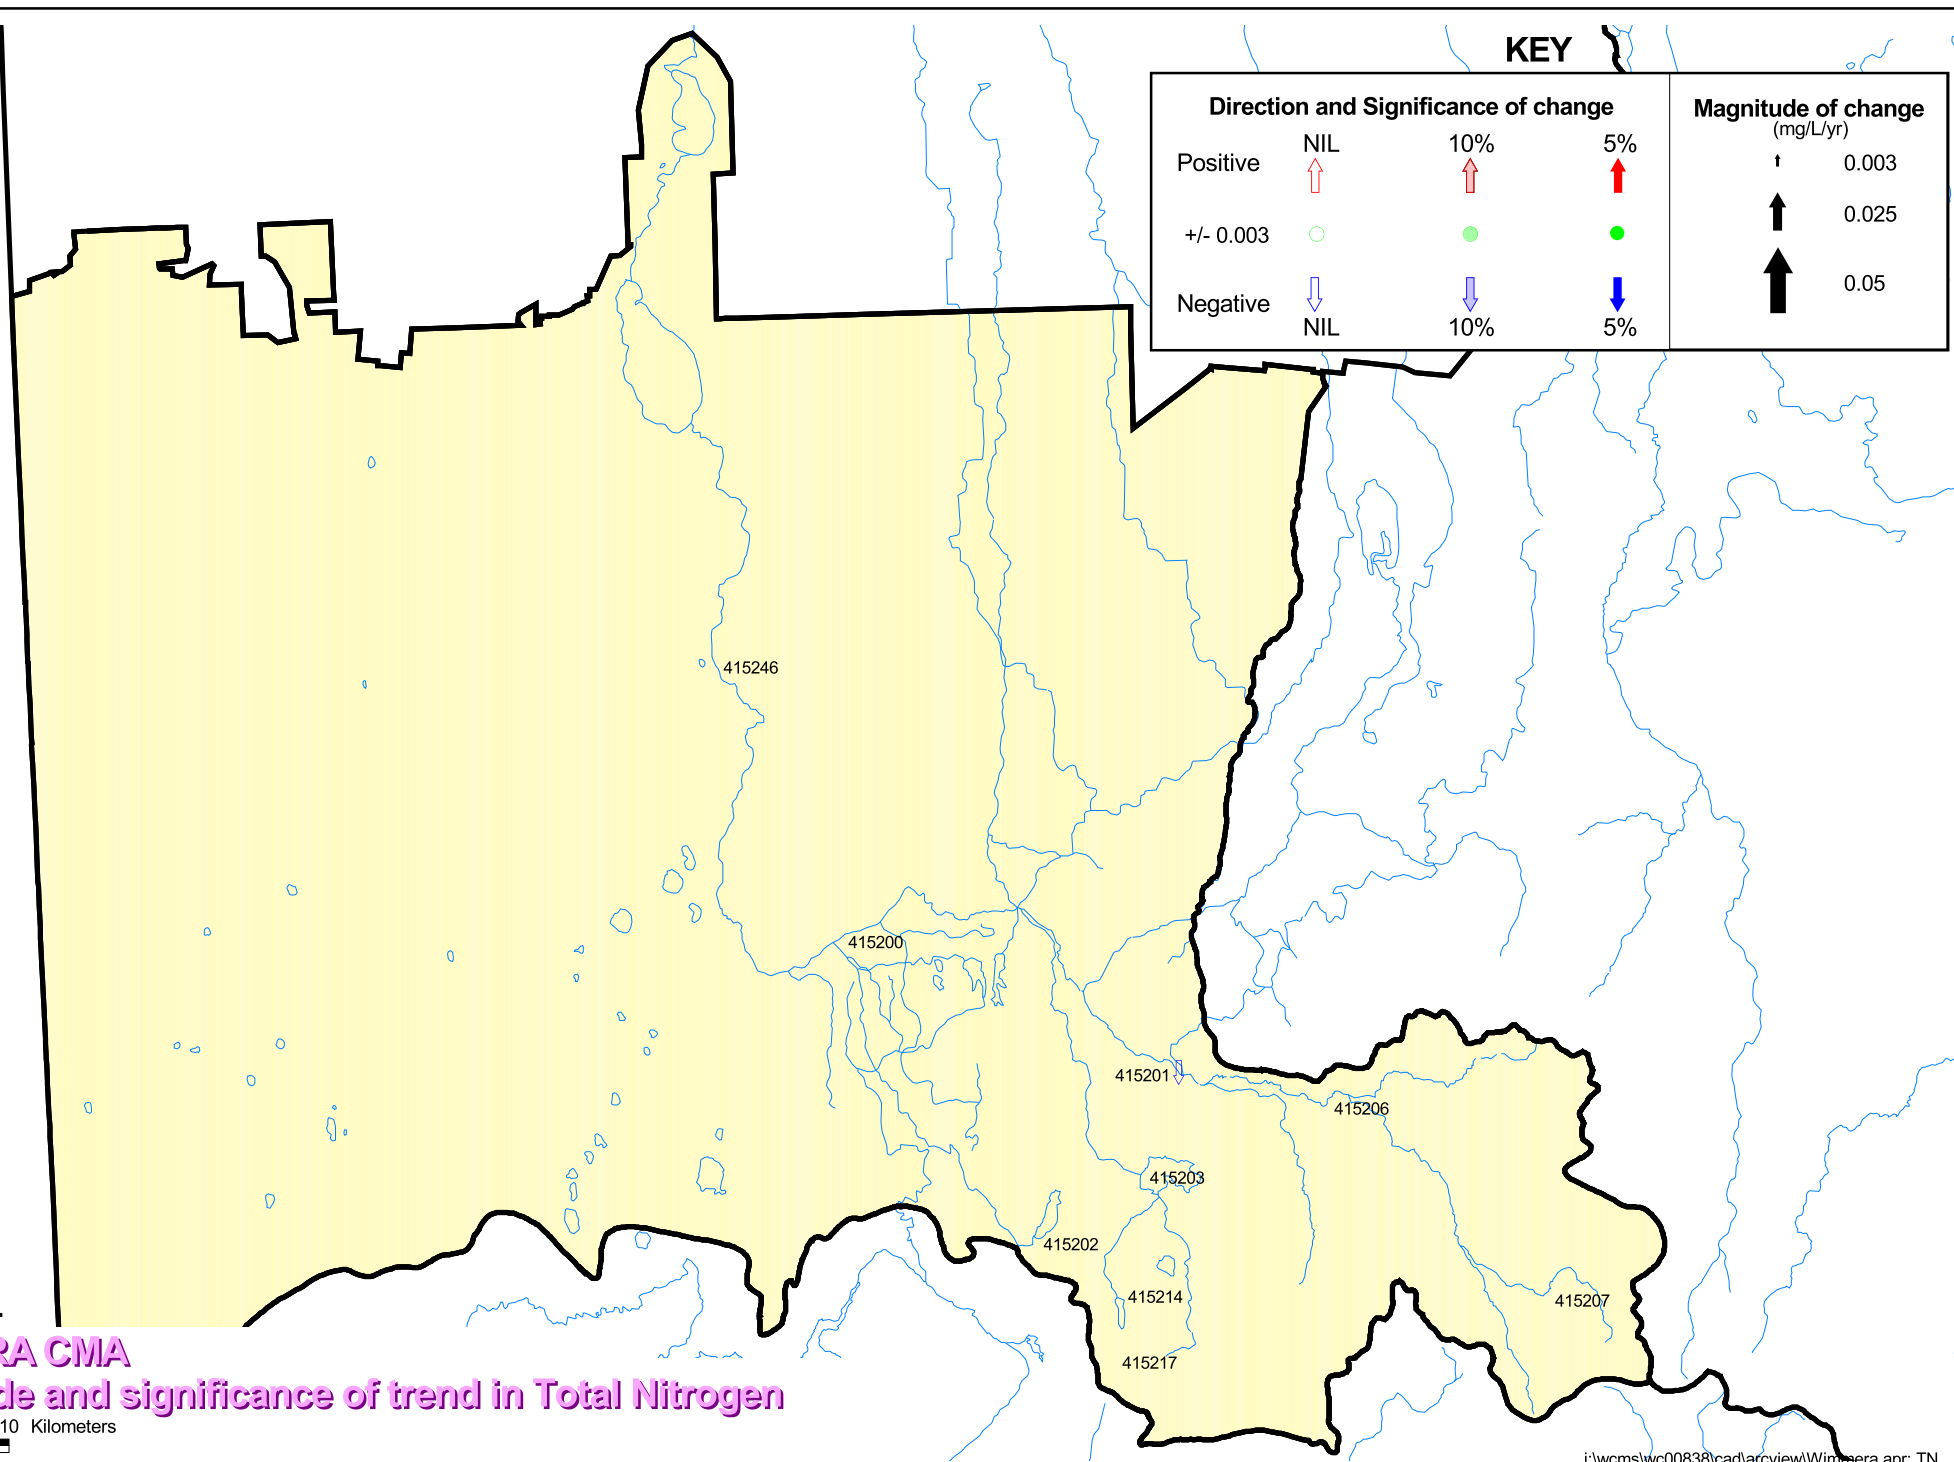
KEY

Direction and Significance of change

| | NIL | 10% | 5% |
|---|---|---|---|
| Positive | | | |
| +/- 0.003 | | | |
| Negative | | | |
| | NIL | 10% | 5% |

Magnitude of change
(mg/L/yr)
0.003
0.025
0.05

415246
415200
415201
415206
415203
415202
415214
415207
415217

RA CMA
de and significance of trend in Total Nitrogen
10 Kilometers

i:\wcms\wc00838\cad\arcview\Wim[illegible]era.apr: TN